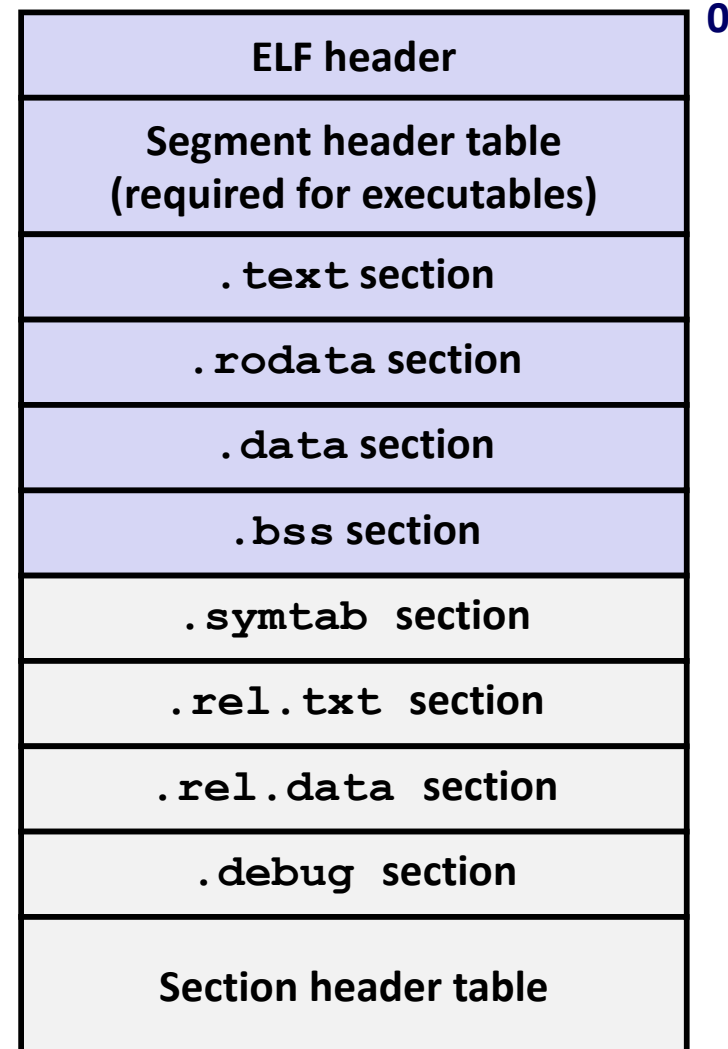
0

ELF header

Segment header table (required for executables)

.text section

.rodata section

.data section

.bss section

.symtab section

.rel.txt section

.rel.data section

.debug section

Section header table